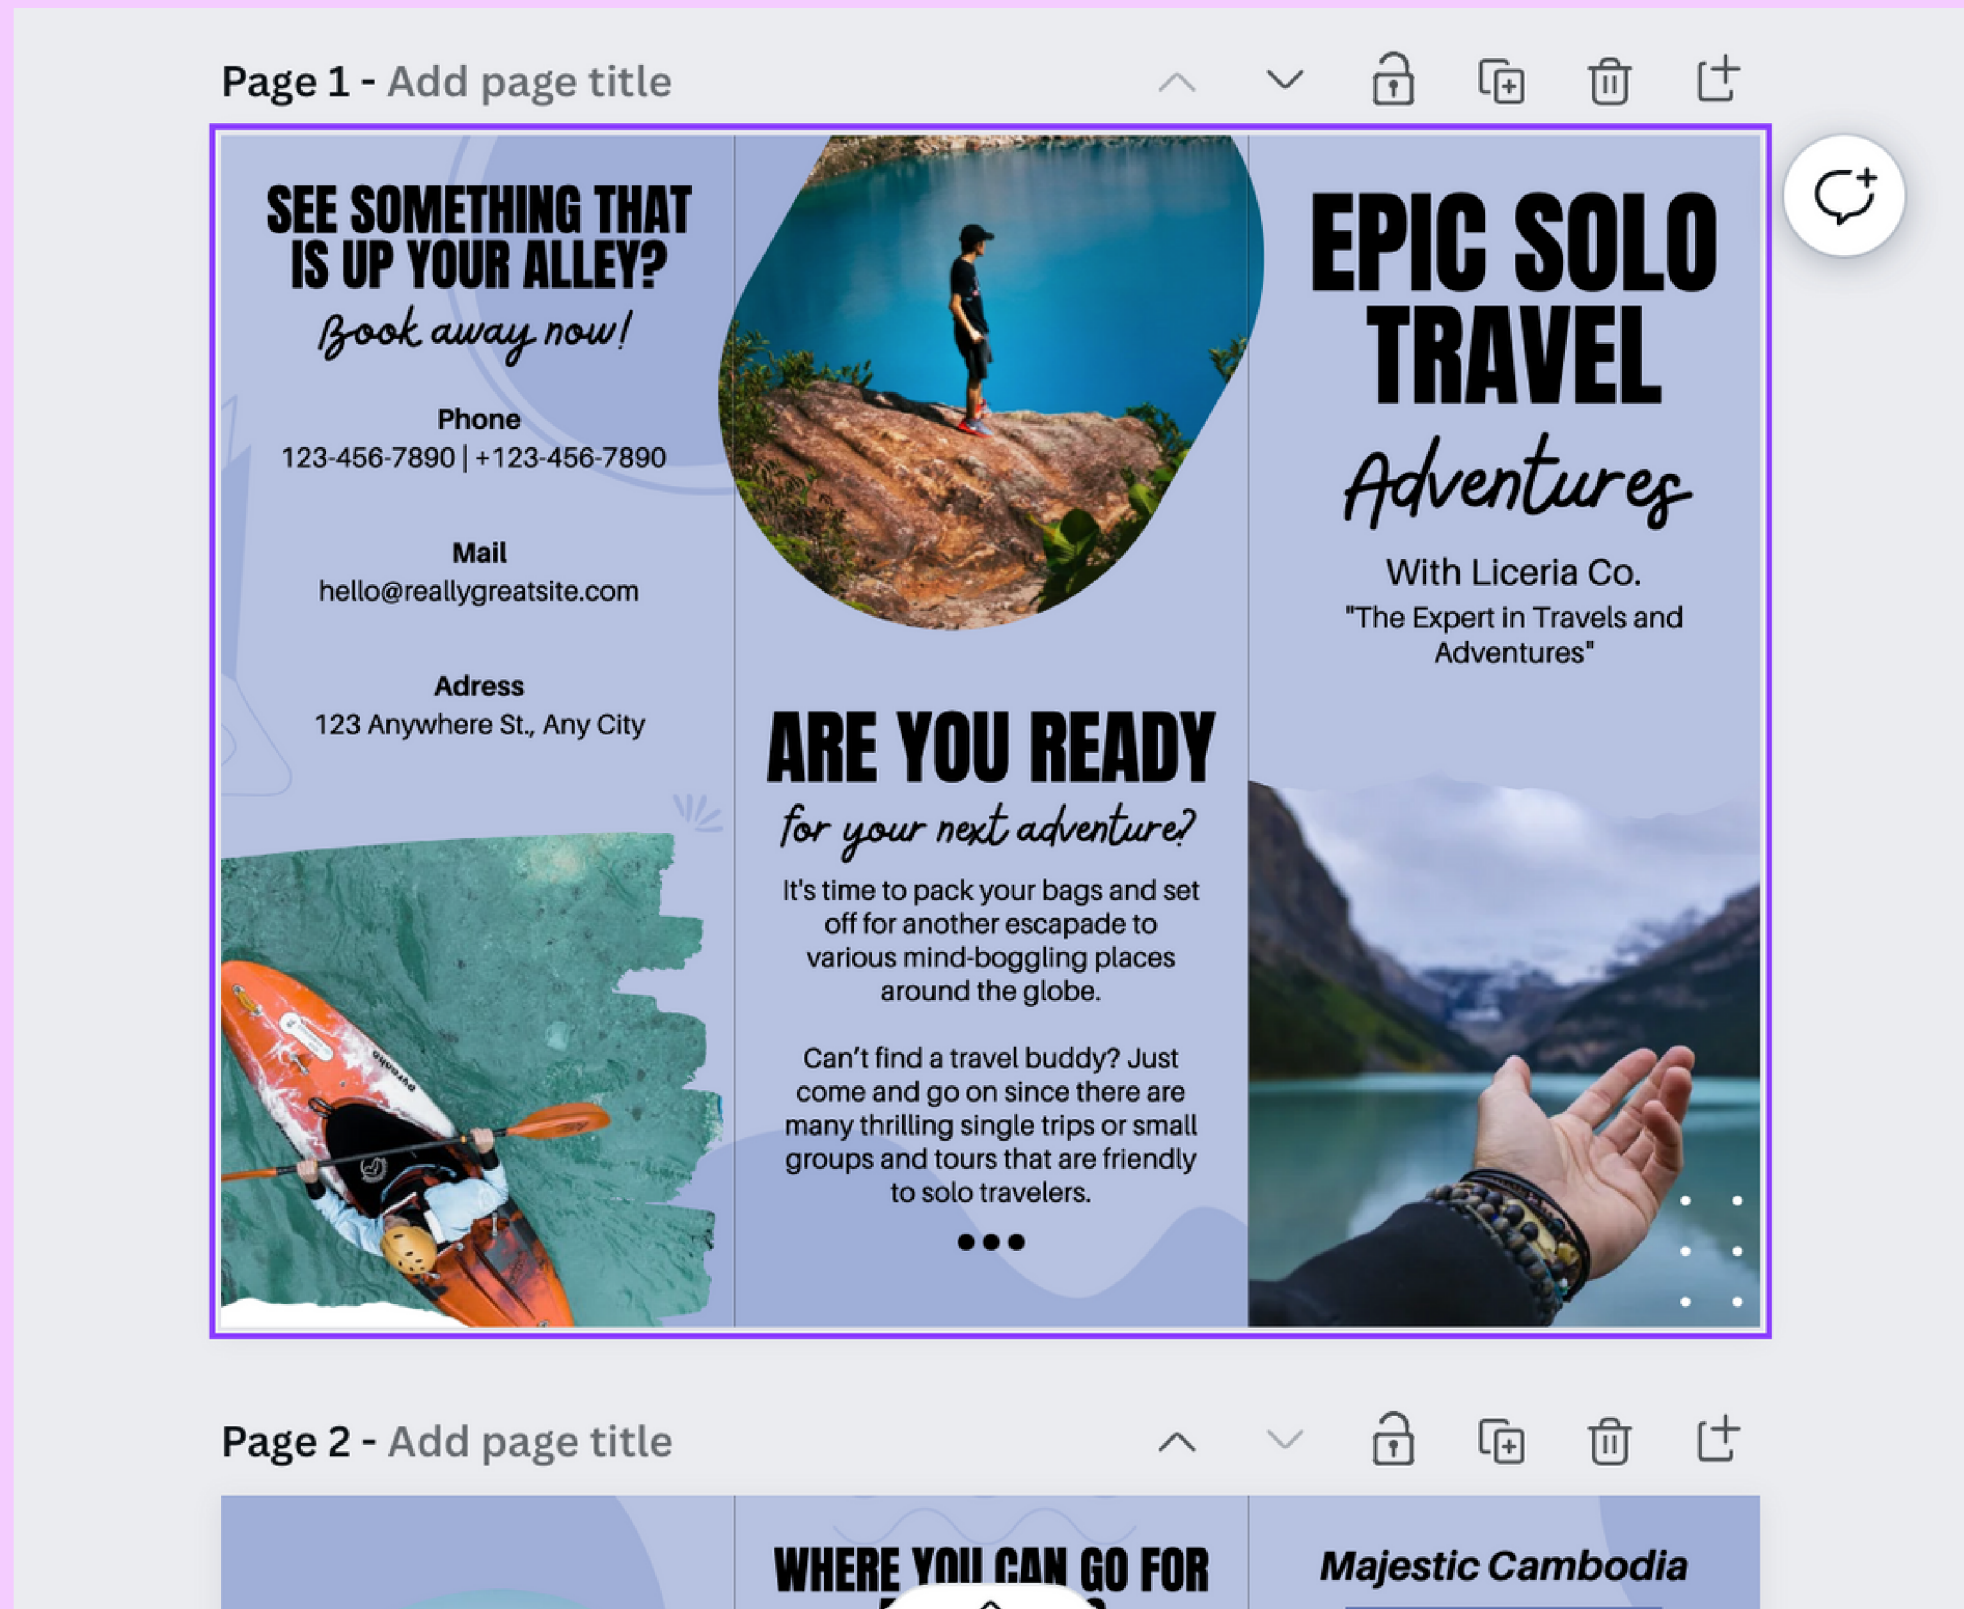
Page 1 - Add page title

SEE SOMETHING THAT IS UP YOUR ALLEY?

Book away now!

Phone
123-456-7890 | +123-456-7890

Mail
hello@reallygreatsite.com

Adress
123 Anywhere St., Any City

ARE YOU READY

for your next adventure?

It's time to pack your bags and set off for another escapade to various mind-boggling places around the globe.

Can't find a travel buddy? Just come and go on since there are many thrilling single trips or small groups and tours that are friendly to solo travelers.

EPIC SOLO TRAVEL

Adventures

With Liceria Co.
"The Expert in Travels and Adventures"

Page 2 - Add page title

WHERE YOU CAN GO FOR

Majestic Cambodia